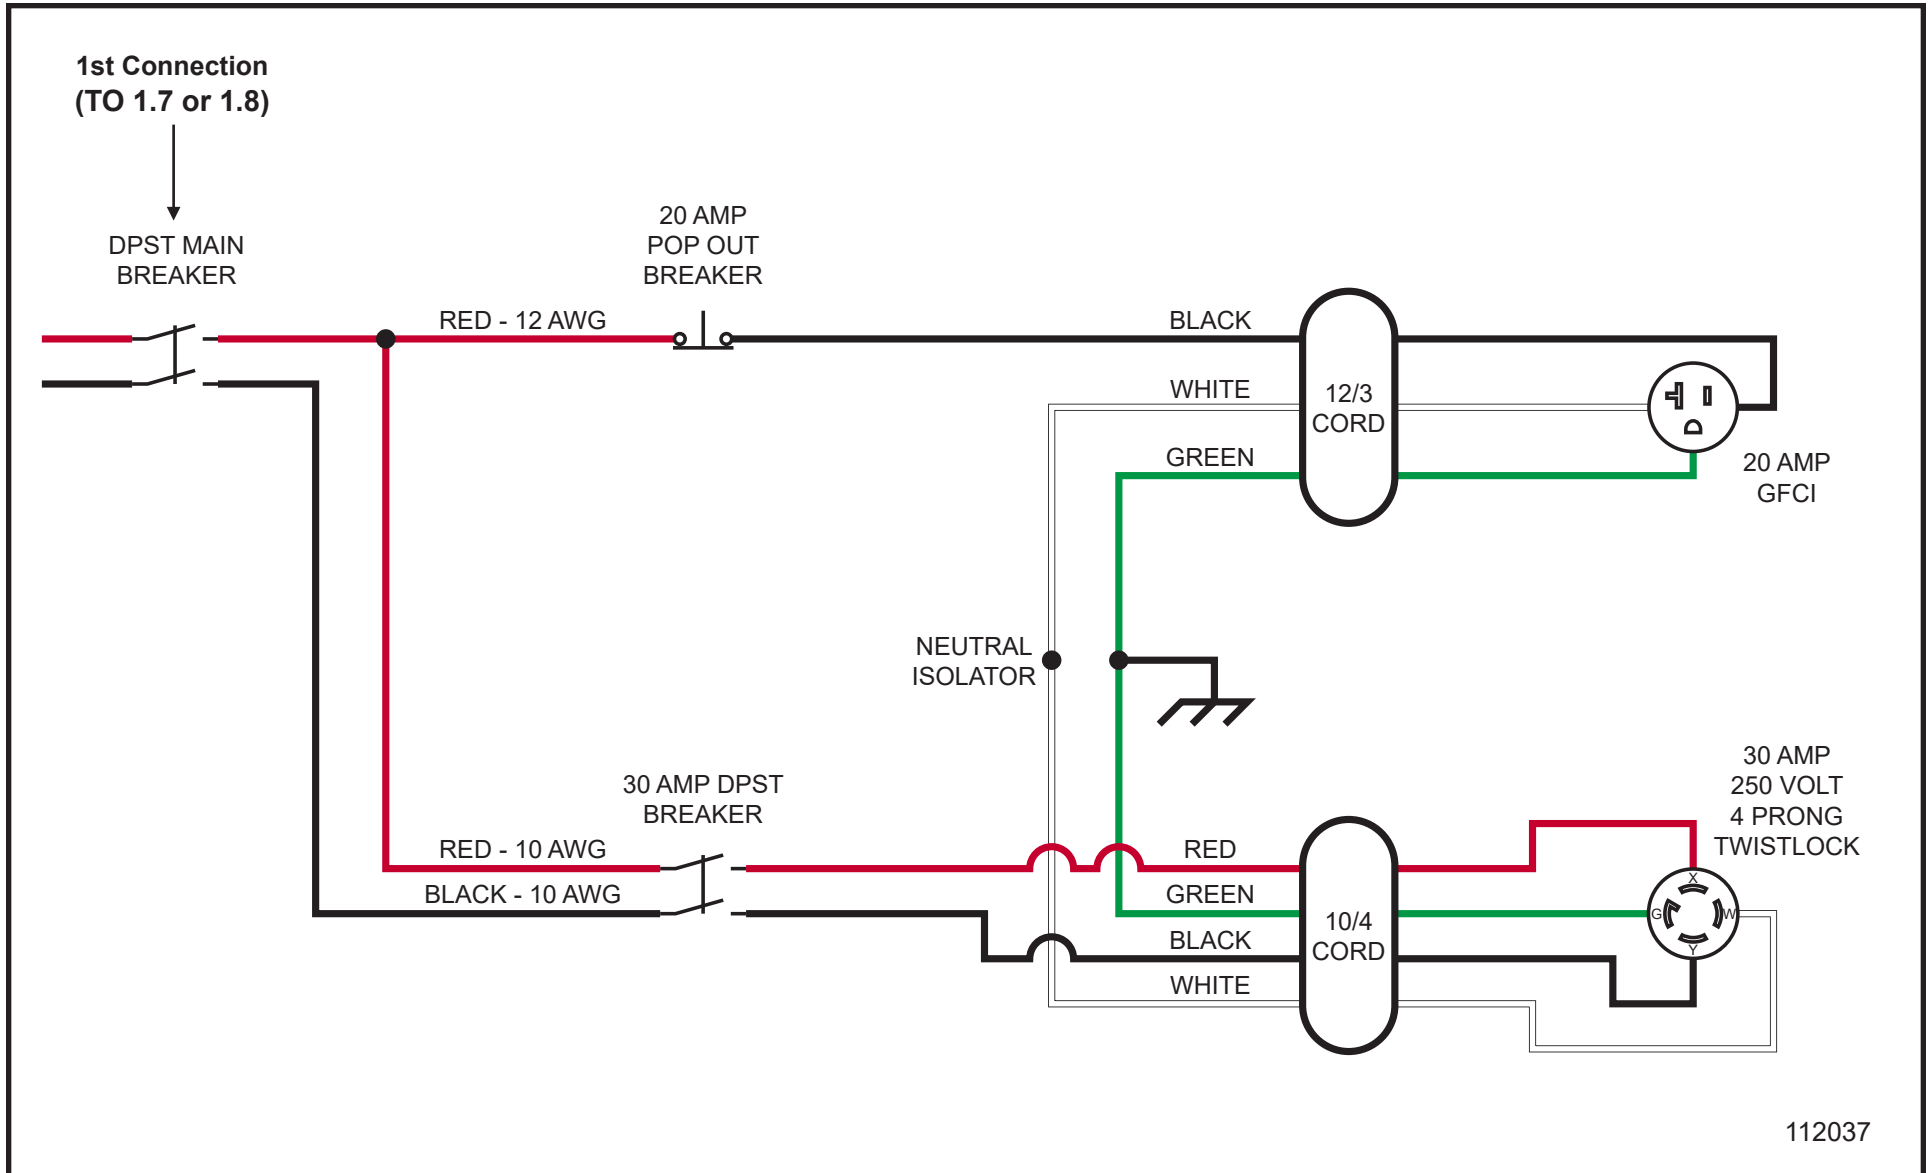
1st Connection
(TO 1.7 or 1.8)

DPST MAIN
BREAKER

20 AMP
POP OUT
BREAKER

RED - 12 AWG

BLACK

WHITE

GREEN

12/3
CORD

20 AMP
GFCI

NEUTRAL
ISOLATOR

30 AMP DPST
BREAKER

30 AMP
250 VOLT
4 PRONG
TWISTLOCK

RED - 10 AWG

BLACK - 10 AWG

RED

GREEN

BLACK

WHITE

10/4
CORD

X
G
W
Y

112037